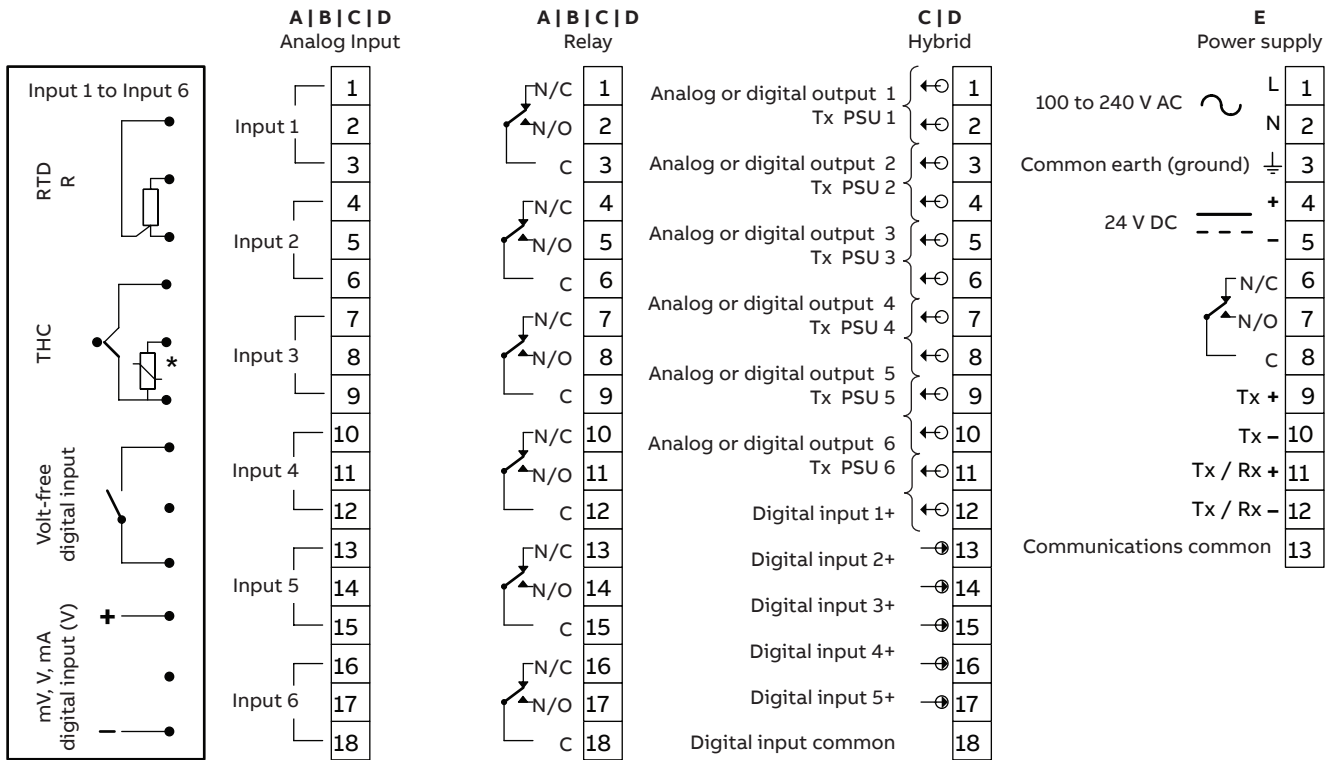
Input 1 to Input 6

RTD R

THC

*

Volt-free digital input

mV, V, mA digital input (V)

+

–

A | B | C | D
Analog Input

| Input 1 | 1 |
|---|---|
| | 2 |
| | 3 |
| Input 2 | 4 |
| | 5 |
| | 6 |
| Input 3 | 7 |
| | 8 |
| | 9 |
| Input 4 | 10 |
| | 11 |
| | 12 |
| Input 5 | 13 |
| | 14 |
| | 15 |
| Input 6 | 16 |
| | 17 |
| | 18 |

A | B | C | D
Relay

| N/C | 1 |
|---|---|
| N/O | 2 |
| C | 3 |
| N/C | 4 |
| N/O | 5 |
| C | 6 |
| N/C | 7 |
| N/O | 8 |
| C | 9 |
| N/C | 10 |
| N/O | 11 |
| C | 12 |
| N/C | 13 |
| N/O | 14 |
| C | 15 |
| N/C | 16 |
| N/O | 17 |
| C | 18 |

C | D
Hybrid

| Analog or digital output 1 | 1 |
|---|---|
| Tx PSU 1 | 2 |
| Analog or digital output 2 | 3 |
| Tx PSU 2 | 4 |
| Analog or digital output 3 | 5 |
| Tx PSU 3 | 6 |
| Analog or digital output 4 | 7 |
| Tx PSU 4 | 8 |
| Analog or digital output 5 | 9 |
| Tx PSU 5 | 10 |
| Analog or digital output 6 | 11 |
| Tx PSU 6 | |
| Digital input 1+ | 12 |
| Digital input 2+ | 13 |
| Digital input 3+ | 14 |
| Digital input 4+ | 15 |
| | 16 |
| Digital input 5+ | 17 |
| Digital input common | 18 |

E
Power supply

| 100 to 240 V AC L | 1 |
|---|---|
| N | 2 |
| Common earth (ground) | 3 |
| 24 V DC + | 4 |
| – | 5 |
| N/C | 6 |
| N/O | 7 |
| C | 8 |
| Tx + | 9 |
| Tx – | 10 |
| Tx / Rx + | 11 |
| Tx / Rx – | 12 |
| Communications common | 13 |